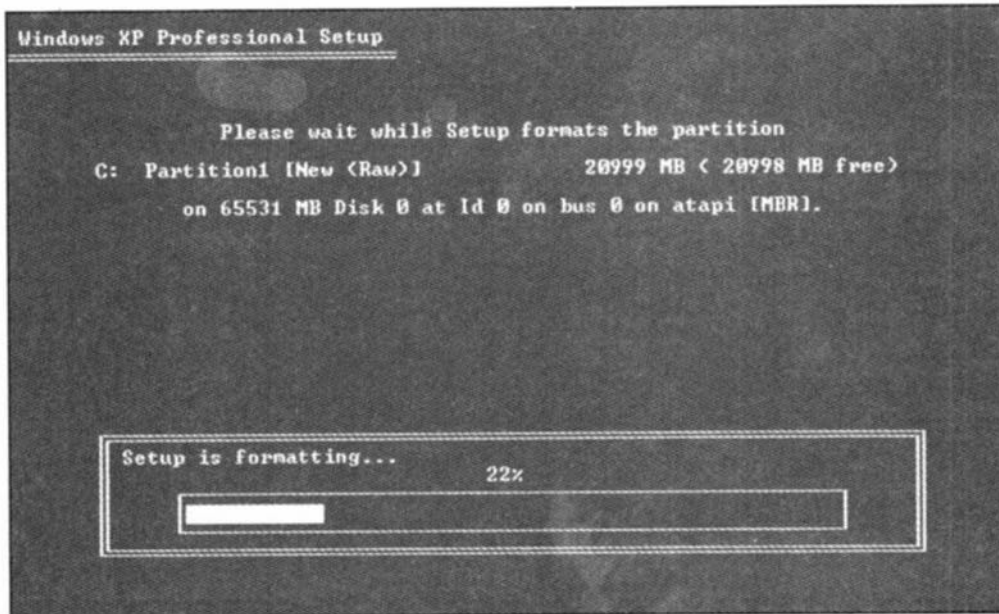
Windows XP Professional Setup

Please wait while Setup formats the partition

C: Partition1 [New (Raw)] 20999 MB ( 20998 MB free)

on 65531 MB Disk 0 at Id 0 on bus 0 on atapi [MBR].

Setup is formatting...

22%